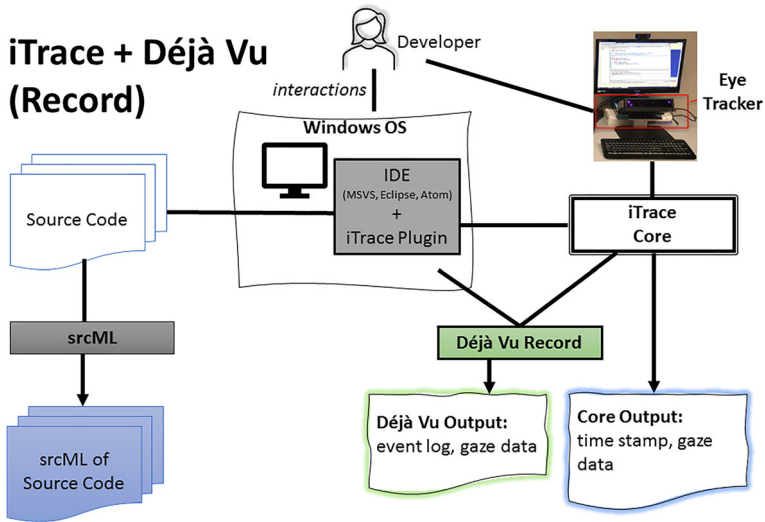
iTrace + Déjà Vu (Record)

Developer

interactions

Windows OS

Eye Tracker

Source Code

IDE
(MSVS, Eclipse, Atom)
+
iTrace Plugin

iTrace Core

srcML

Déjà Vu Record

srcML of Source Code

Déjà Vu Output:
event log, gaze data

Core Output:
time stamp, gaze data